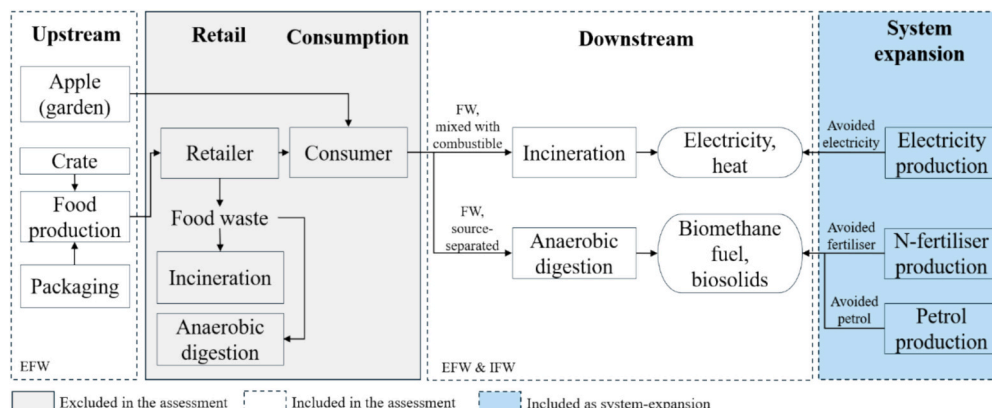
Upstream

Apple (garden)

Crate

Food production

Packaging

EFW

Retail

Consumption

Retailer

Consumer

Food waste

Incineration

Anaerobic digestion

Downstream

FW, mixed with combustible

Incineration

Electricity, heat

FW, source-separated

Anaerobic digestion

Biomethane fuel, biosolids

EFW & IFW

System expansion

Avoided electricity

Electricity production

Avoided fertiliser

N-fertiliser production

Avoided petrol

Petrol production

Excluded in the assessment

Included in the assessment

Included as system-expansion